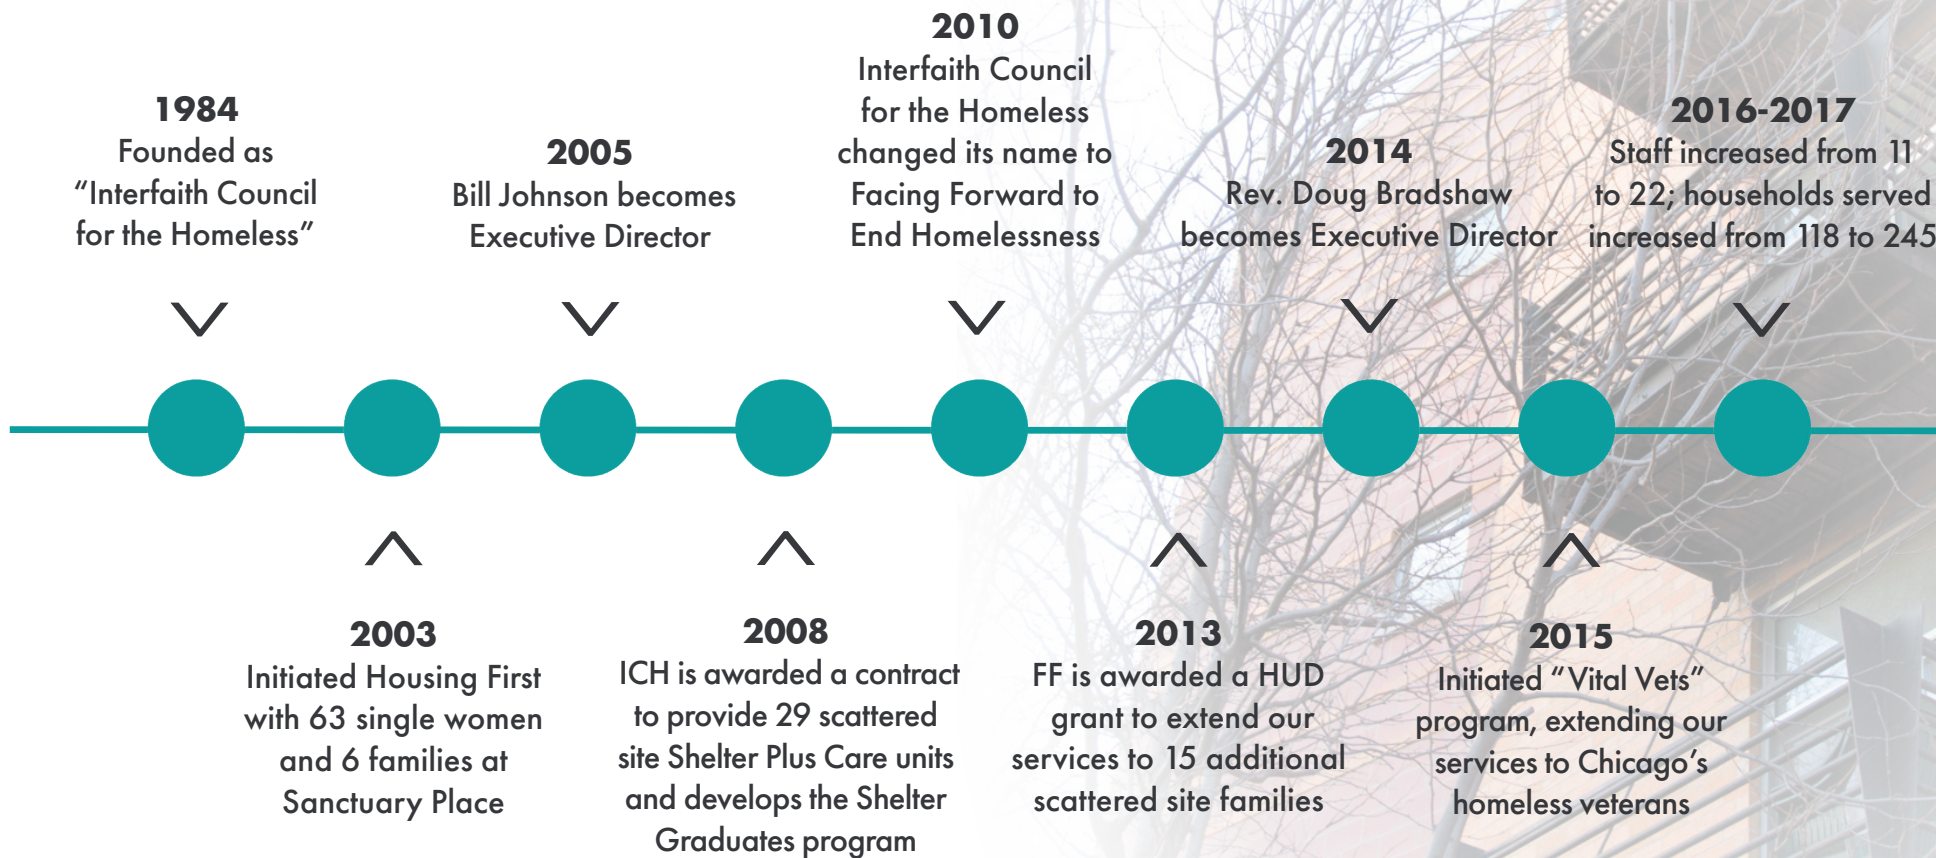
1984
Founded as "Interfaith Council for the Homeless"

2005
Bill Johnson becomes Executive Director

2010
Interfaith Council for the Homeless changed its name to Facing Forward to End Homelessness

2014
Rev. Doug Bradshaw becomes Executive Director

2016-2017
Staff increased from 11 to 22; households served increased from 118 to 245

2003
Initiated Housing First with 63 single women and 6 families at Sanctuary Place

2008
ICH is awarded a contract to provide 29 scattered site Shelter Plus Care units and develops the Shelter Graduates program

2013
FF is awarded a HUD grant to extend our services to 15 additional scattered site families

2015
Initiated "Vital Vets" program, extending our services to Chicago's homeless veterans